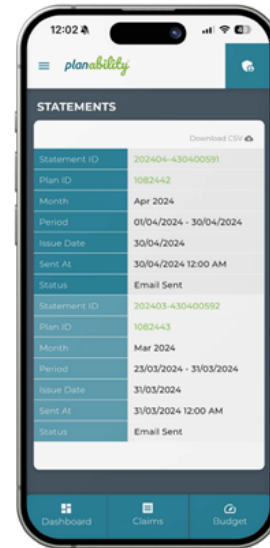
12:02

planability

STATEMENTS

Download CSV

| Statement ID | 202404-430400591 |
|---|---|
| Plan ID | 1082442 |
| Month | Apr 2024 |
| Period | 01/04/2024 - 30/04/2024 |
| Issue Date | 30/04/2024 |
| Sent At | 30/04/2024 12:00 AM |
| Status | Email Sent |
| Statement ID | 202403-430400592 |
| Plan ID | 1082443 |
| Month | Mar 2024 |
| Period | 23/03/2024 - 31/03/2024 |
| Issue Date | 31/03/2024 |
| Sent At | 31/03/2024 12:00 AM |
| Status | Email Sent |

Dashboard Claims Budget